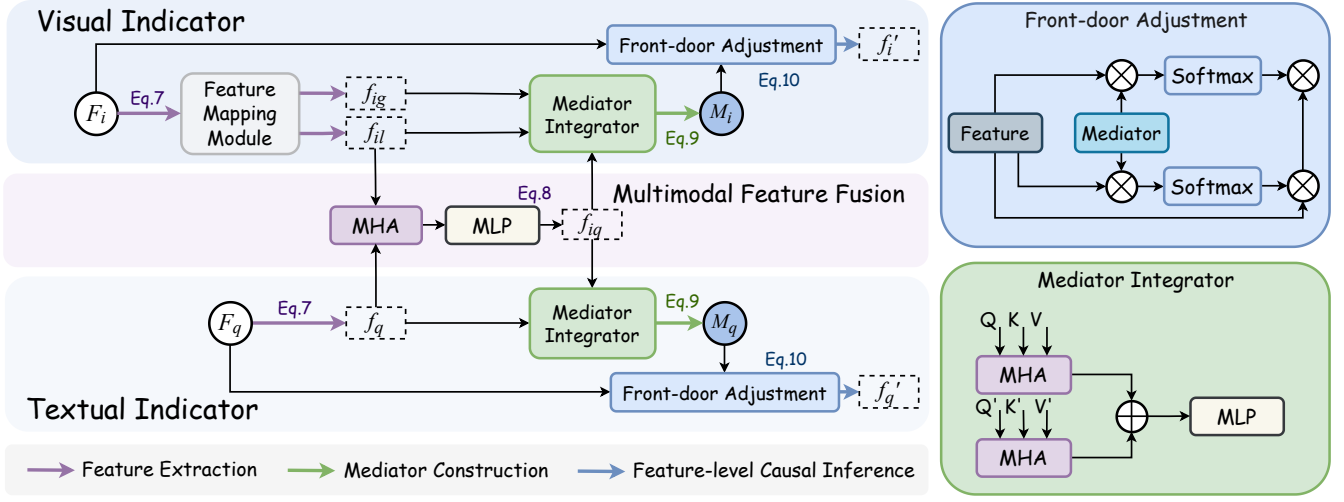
Visual Indicator

Front-door Adjustment

$f_i'$

$F_i$

Eq.7

Feature Mapping Module

$f_{ig}$

$f_{il}$

Mediator Integrator

$M_i$

Eq.10

Eq.9

Multimodal Feature Fusion

MHA

MLP

Eq.8

$f_{iq}$

$F_q$

Eq.7

$f_q$

Mediator Integrator

Eq.9

$M_q$

Eq.10

Front-door Adjustment

$f_q'$

Textual Indicator

Feature Extraction

Mediator Construction

Feature-level Causal Inference

Front-door Adjustment

Feature

Mediator

Softmax

Softmax

Mediator Integrator

Q K V

MHA

Q' K' V'

MHA

MLP